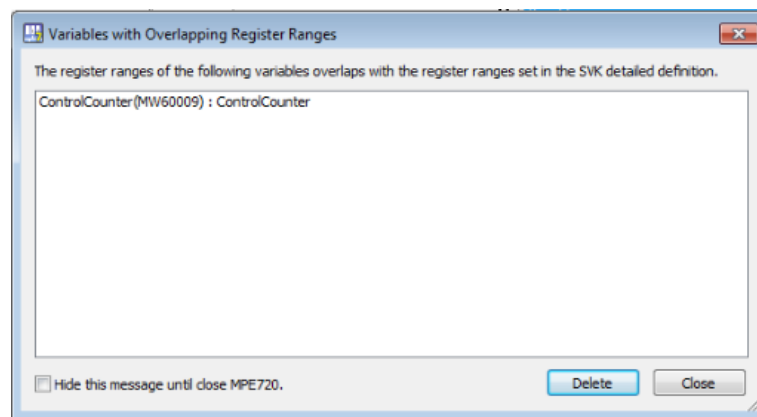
Variables with Overlapping Register Ranges

The register ranges of the following variables overlaps with the register ranges set in the SVK detailed definition.

ControlCounter(MW60009) : ControlCounter

Hide this message until close MPE720.

Delete

Close